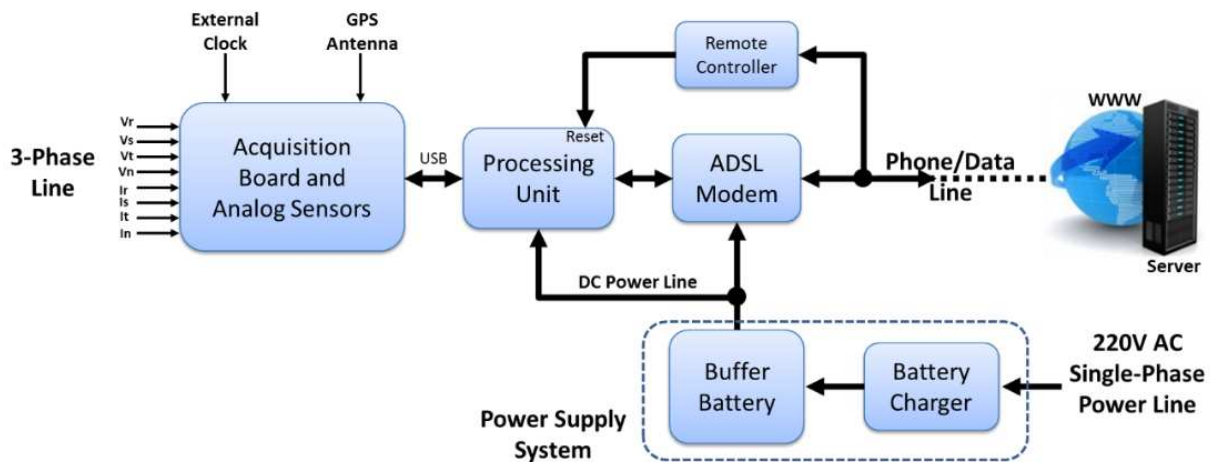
External Clock

GPS Antenna

Remote Controller

WWW

3-Phase Line

Vr
Vs
Vt
Vn
Ir
Is
It
In

Acquisition Board and Analog Sensors

USB

Reset

Processing Unit

ADSL Modem

Phone/Data Line

Server

DC Power Line

Buffer Battery

Battery Charger

220V AC Single-Phase Power Line

Power Supply System